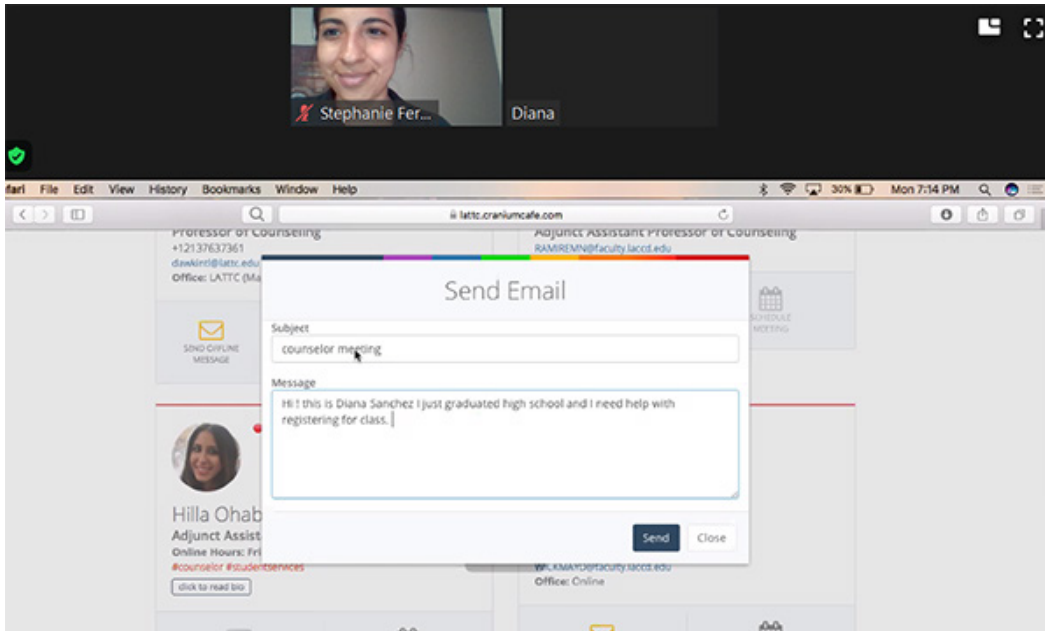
Stephanie Fer...
Diana

fari File Edit View History Bookmarks Window Help
30% Mon 7:14 PM

lattc.craniumcafe.com

Professor of Counseling
+12137637361
dawkintl@lattc.edu
Office: LATTC (Ma

SEND OFFLINE MESSAGE

Adjunct Assistant Professor of Counseling
RAMIREMN@faculty.laccd.edu

SCHEDULE MEETING

Send Email

Subject
counselor meeting

Message
Hi ! this is Diana Sanchez I just graduated high school and I need help with registering for class.

Send
Close

Hilla Ohab
Adjunct Assist
Online Hours: Fri
#counselor #studentservices
click to read bio

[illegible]@faculty.laccd.edu
Office: Online